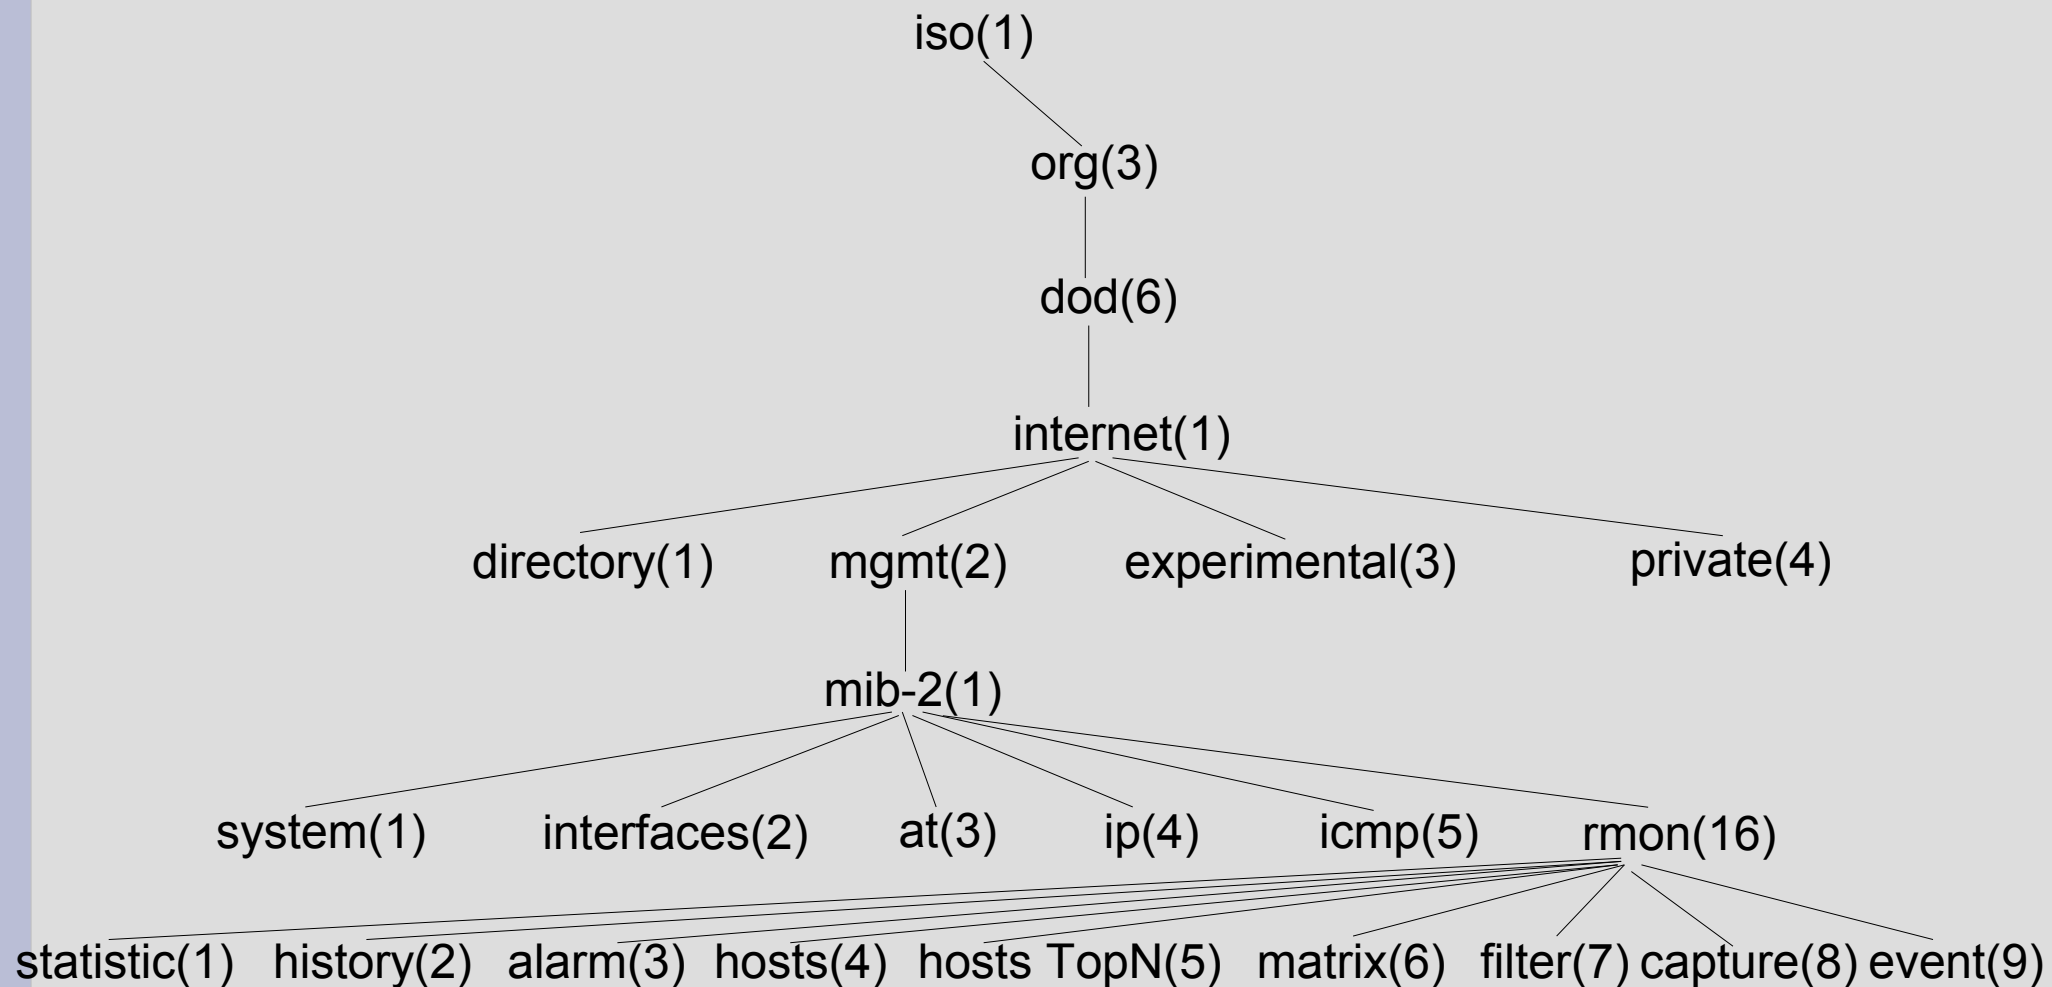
iso(1)

org(3)

dod(6)

internet(1)

directory(1) mgmt(2) experimental(3) private(4)

mib-2(1)

system(1) interfaces(2) at(3) ip(4) icmp(5) rmon(16)

statistic(1) history(2) alarm(3) hosts(4) hosts TopN(5) matrix(6) filter(7) capture(8) event(9)